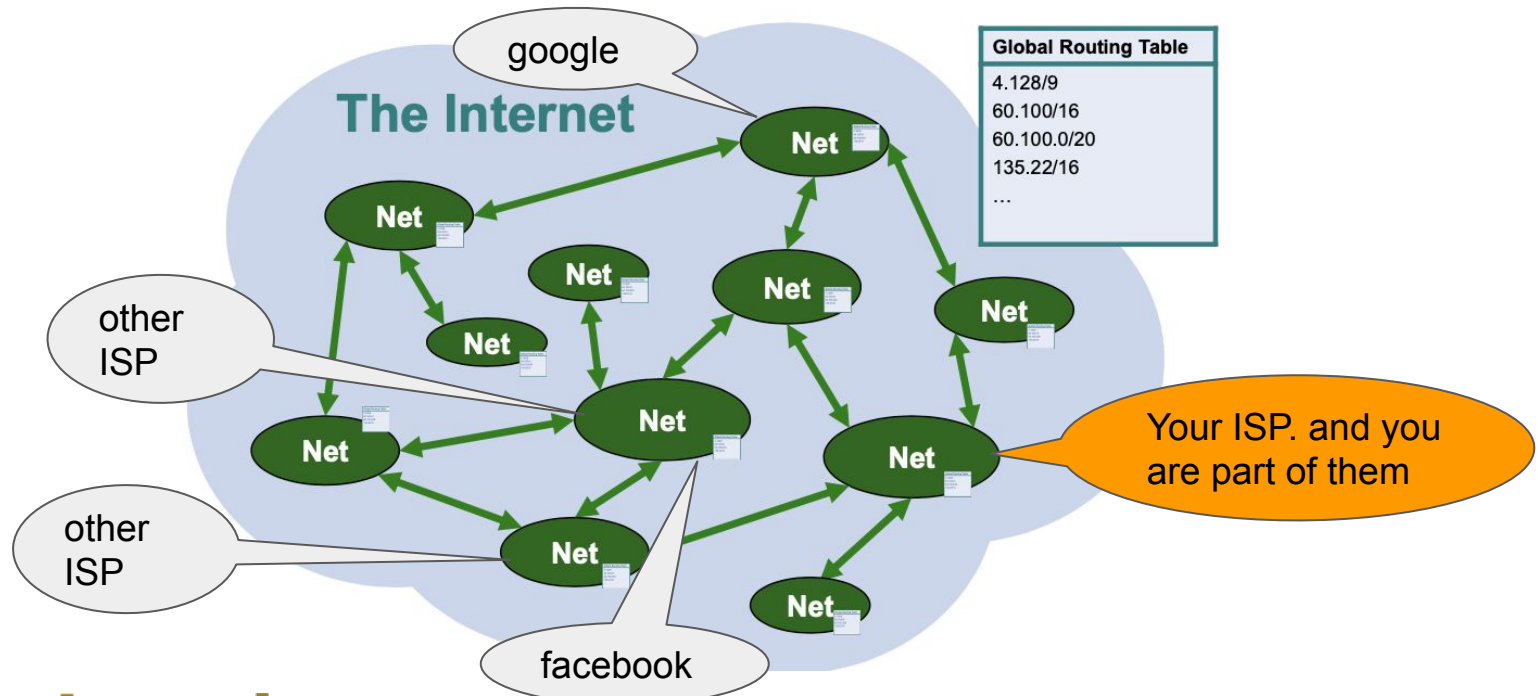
google

The Internet

| Global Routing Table |
|---|
| 4.128/9 |
| 60.100/16 |
| 60.100.0/20 |
| 135.22/16 |
| … |

Net

Net

Net

Net

Net

other ISP

Net

Net

Net

Net

Your ISP. and you are part of them

other ISP

Net

Net

facebook